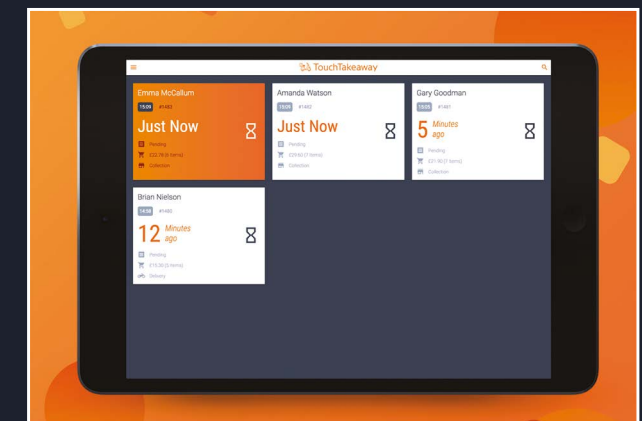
TouchTakeaway

Emma McCallum
15:09 #1483
Just Now
Pending
£22.78 (6 items)
Collection

Amanda Watson
15:09 #1482
Just Now
Pending
£29.60 (7 items)
Collection

Gary Goodman
15:05 #1481
5 Minutes ago
Pending
£21.90 (7 items)
Collection

Brian Nielson
14:58 #1480
12 Minutes ago
Pending
£15.30 (5 items)
Delivery